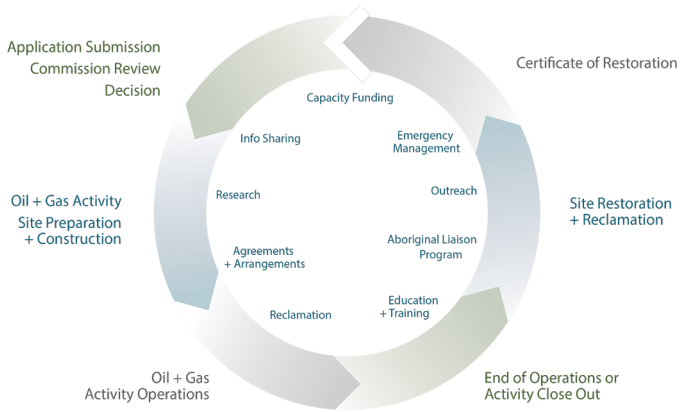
Application Submission
Commission Review
Decision

Certificate of Restoration

Site Restoration
+ Reclamation

End of Operations or
Activity Close Out

Oil + Gas
Activity Operations

Oil + Gas Activity
Site Preparation
+ Construction

Capacity Funding

Emergency
Management

Outreach

Aboriginal Liaison
Program

Education
+ Training

Reclamation

Agreements
+ Arrangements

Research

Info Sharing